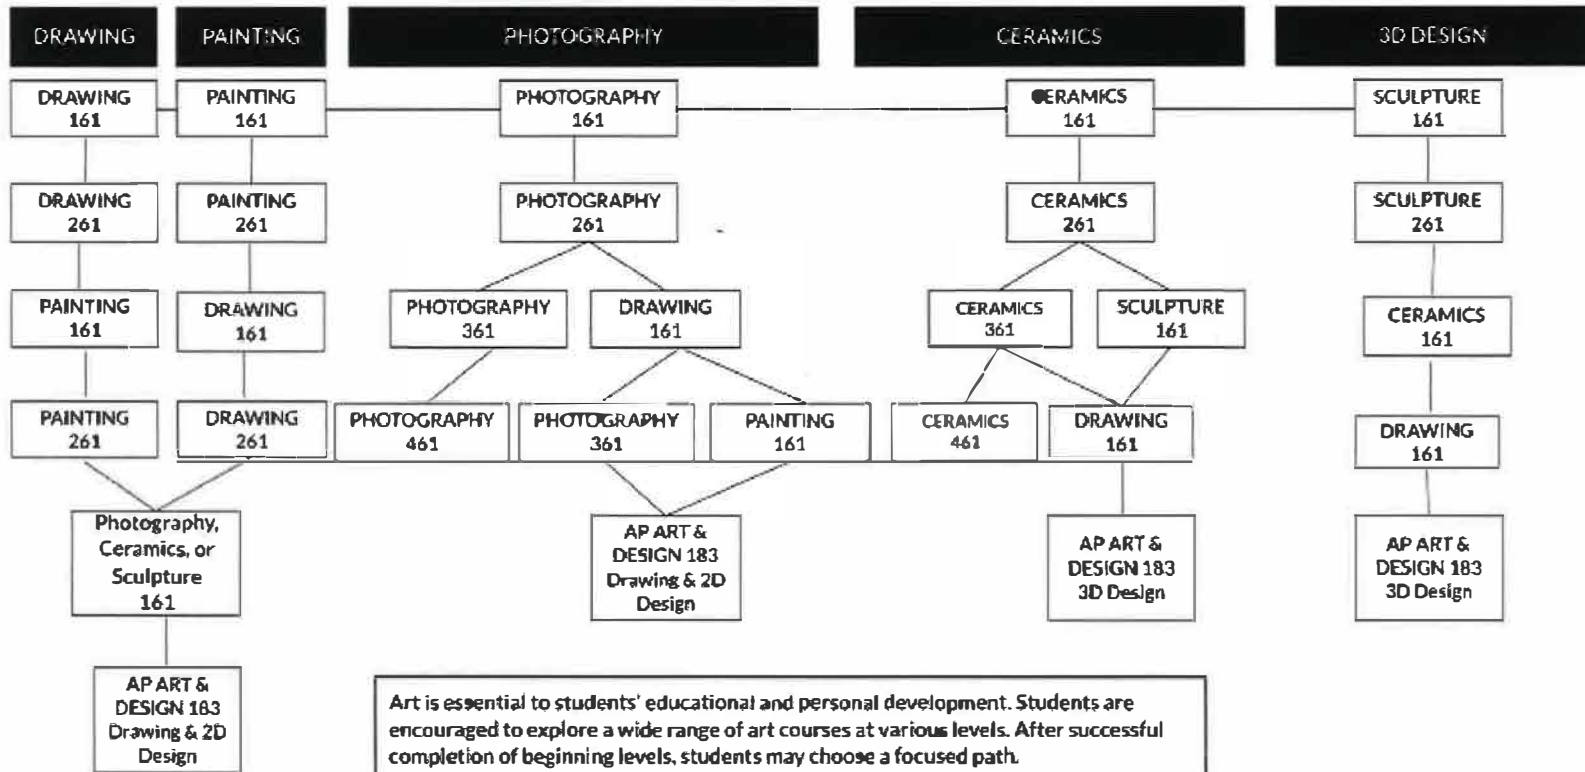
DRAWING

PAINTING

PHOTOGRAPHY

CERAMICS

3D DESIGN

DRAWING 161

PAINTING 161

PHOTOGRAPHY 161

CERAMICS 161

SCULPTURE 161

DRAWING 261

PAINTING 261

PHOTOGRAPHY 261

CERAMICS 261

SCULPTURE 261

PAINTING 161

DRAWING 161

PHOTOGRAPHY 361

DRAWING 161

CERAMICS 361

SCULPTURE 161

CERAMICS 161

PAINTING 261

DRAWING 261

PHOTOGRAPHY 461

PHOTOGRAPHY 361

PAINTING 161

CERAMICS 461

DRAWING 161

DRAWING 161

Photography, Ceramics, or Sculpture 161

AP ART & DESIGN 183 Drawing & 2D Design

AP ART & DESIGN 183 3D Design

AP ART & DESIGN 183 3D Design

AP ART & DESIGN 183 Drawing & 2D Design

Art is essential to students' educational and personal development. Students are encouraged to explore a wide range of art courses at various levels. After successful completion of beginning levels, students may choose a focused path.